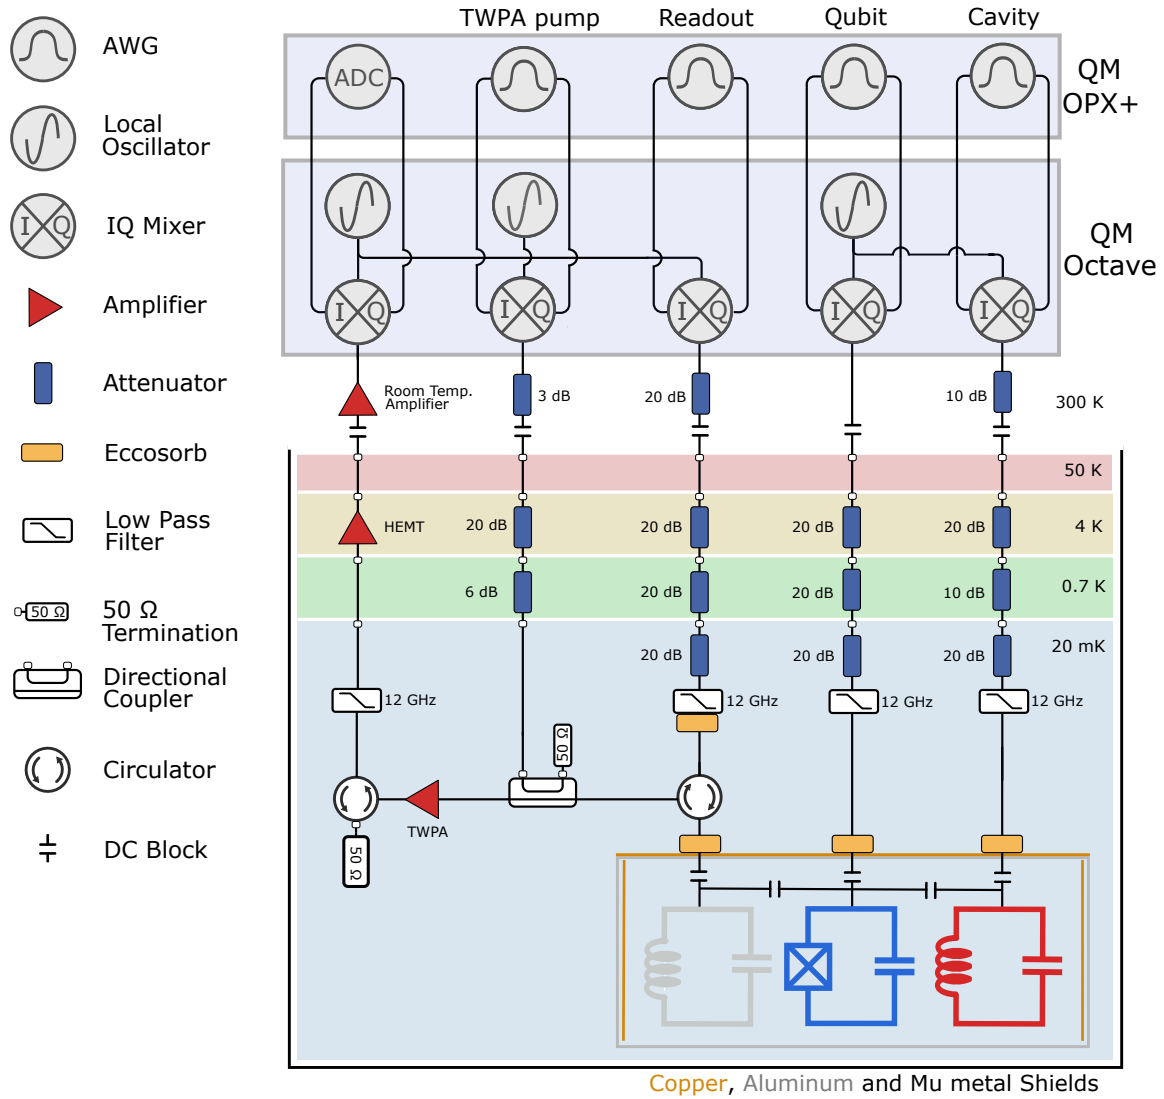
AWG

Local Oscillator

IQ Mixer

Amplifier

Attenuator

Eccosorb

Low Pass Filter

50 Ω

50 Ω Termination

Directional Coupler

Circulator

DC Block

TWPA pump

Readout

Qubit

Cavity

ADC

QM OPX+

QM Octave

I Q

I Q

I Q

I Q

I Q

Room Temp. Amplifier

3 dB

20 dB

10 dB

300 K

50 K

HEMT

20 dB

20 dB

20 dB

20 dB

4 K

6 dB

20 dB

20 dB

10 dB

0.7 K

20 dB

20 dB

20 dB

20 mK

12 GHz

12 GHz

12 GHz

12 GHz

50 Ω

TWPA

50 Ω

Copper, Aluminum and Mu metal Shields